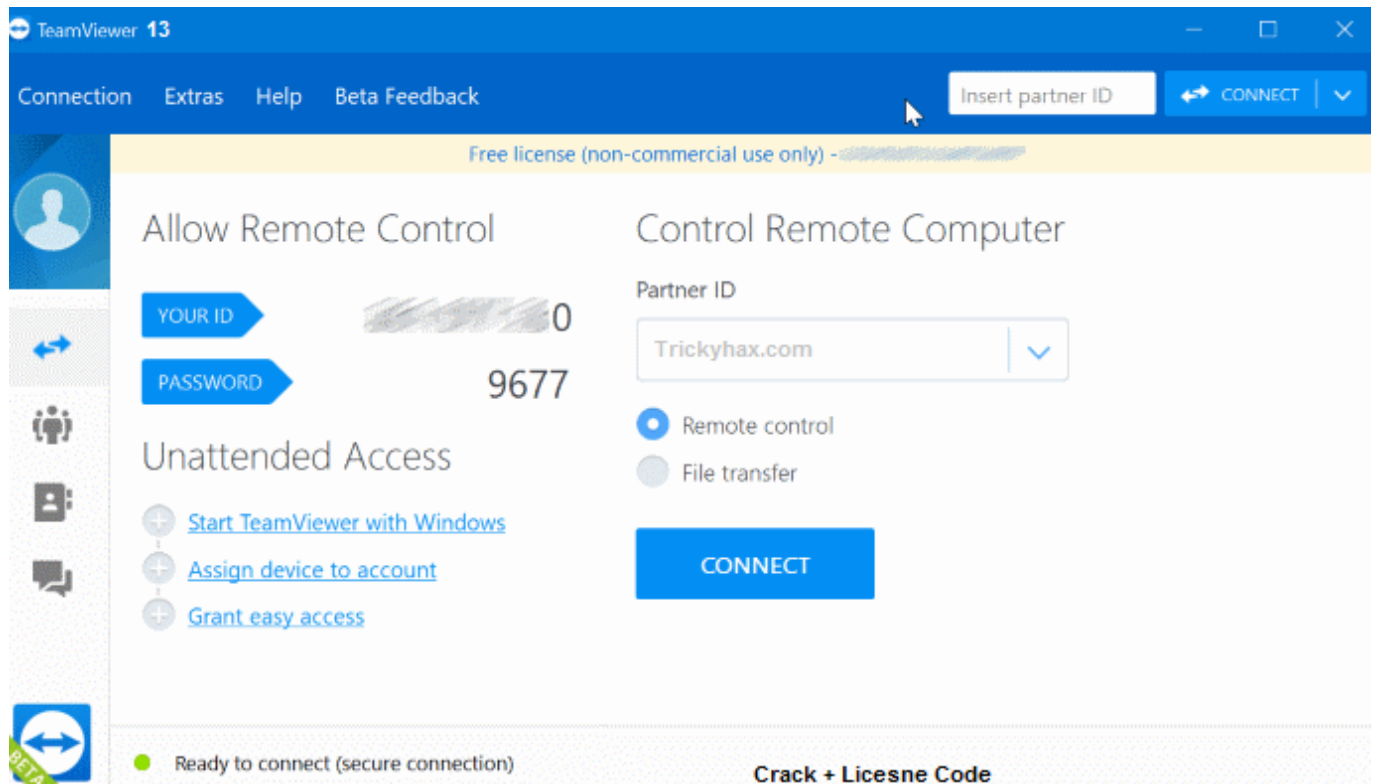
TeamViewer 13

Connection Extras Help Beta Feedback

Insert partner ID

CONNECT

Free license (non-commercial use only) - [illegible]

Allow Remote Control

YOUR ID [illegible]0

PASSWORD 9677

Unattended Access

Start TeamViewer with Windows

Assign device to account

Grant easy access

Control Remote Computer

Partner ID

Trickyhax.com

Remote control

File transfer

CONNECT

BETA

Ready to connect (secure connection)

Crack + Licesne Code